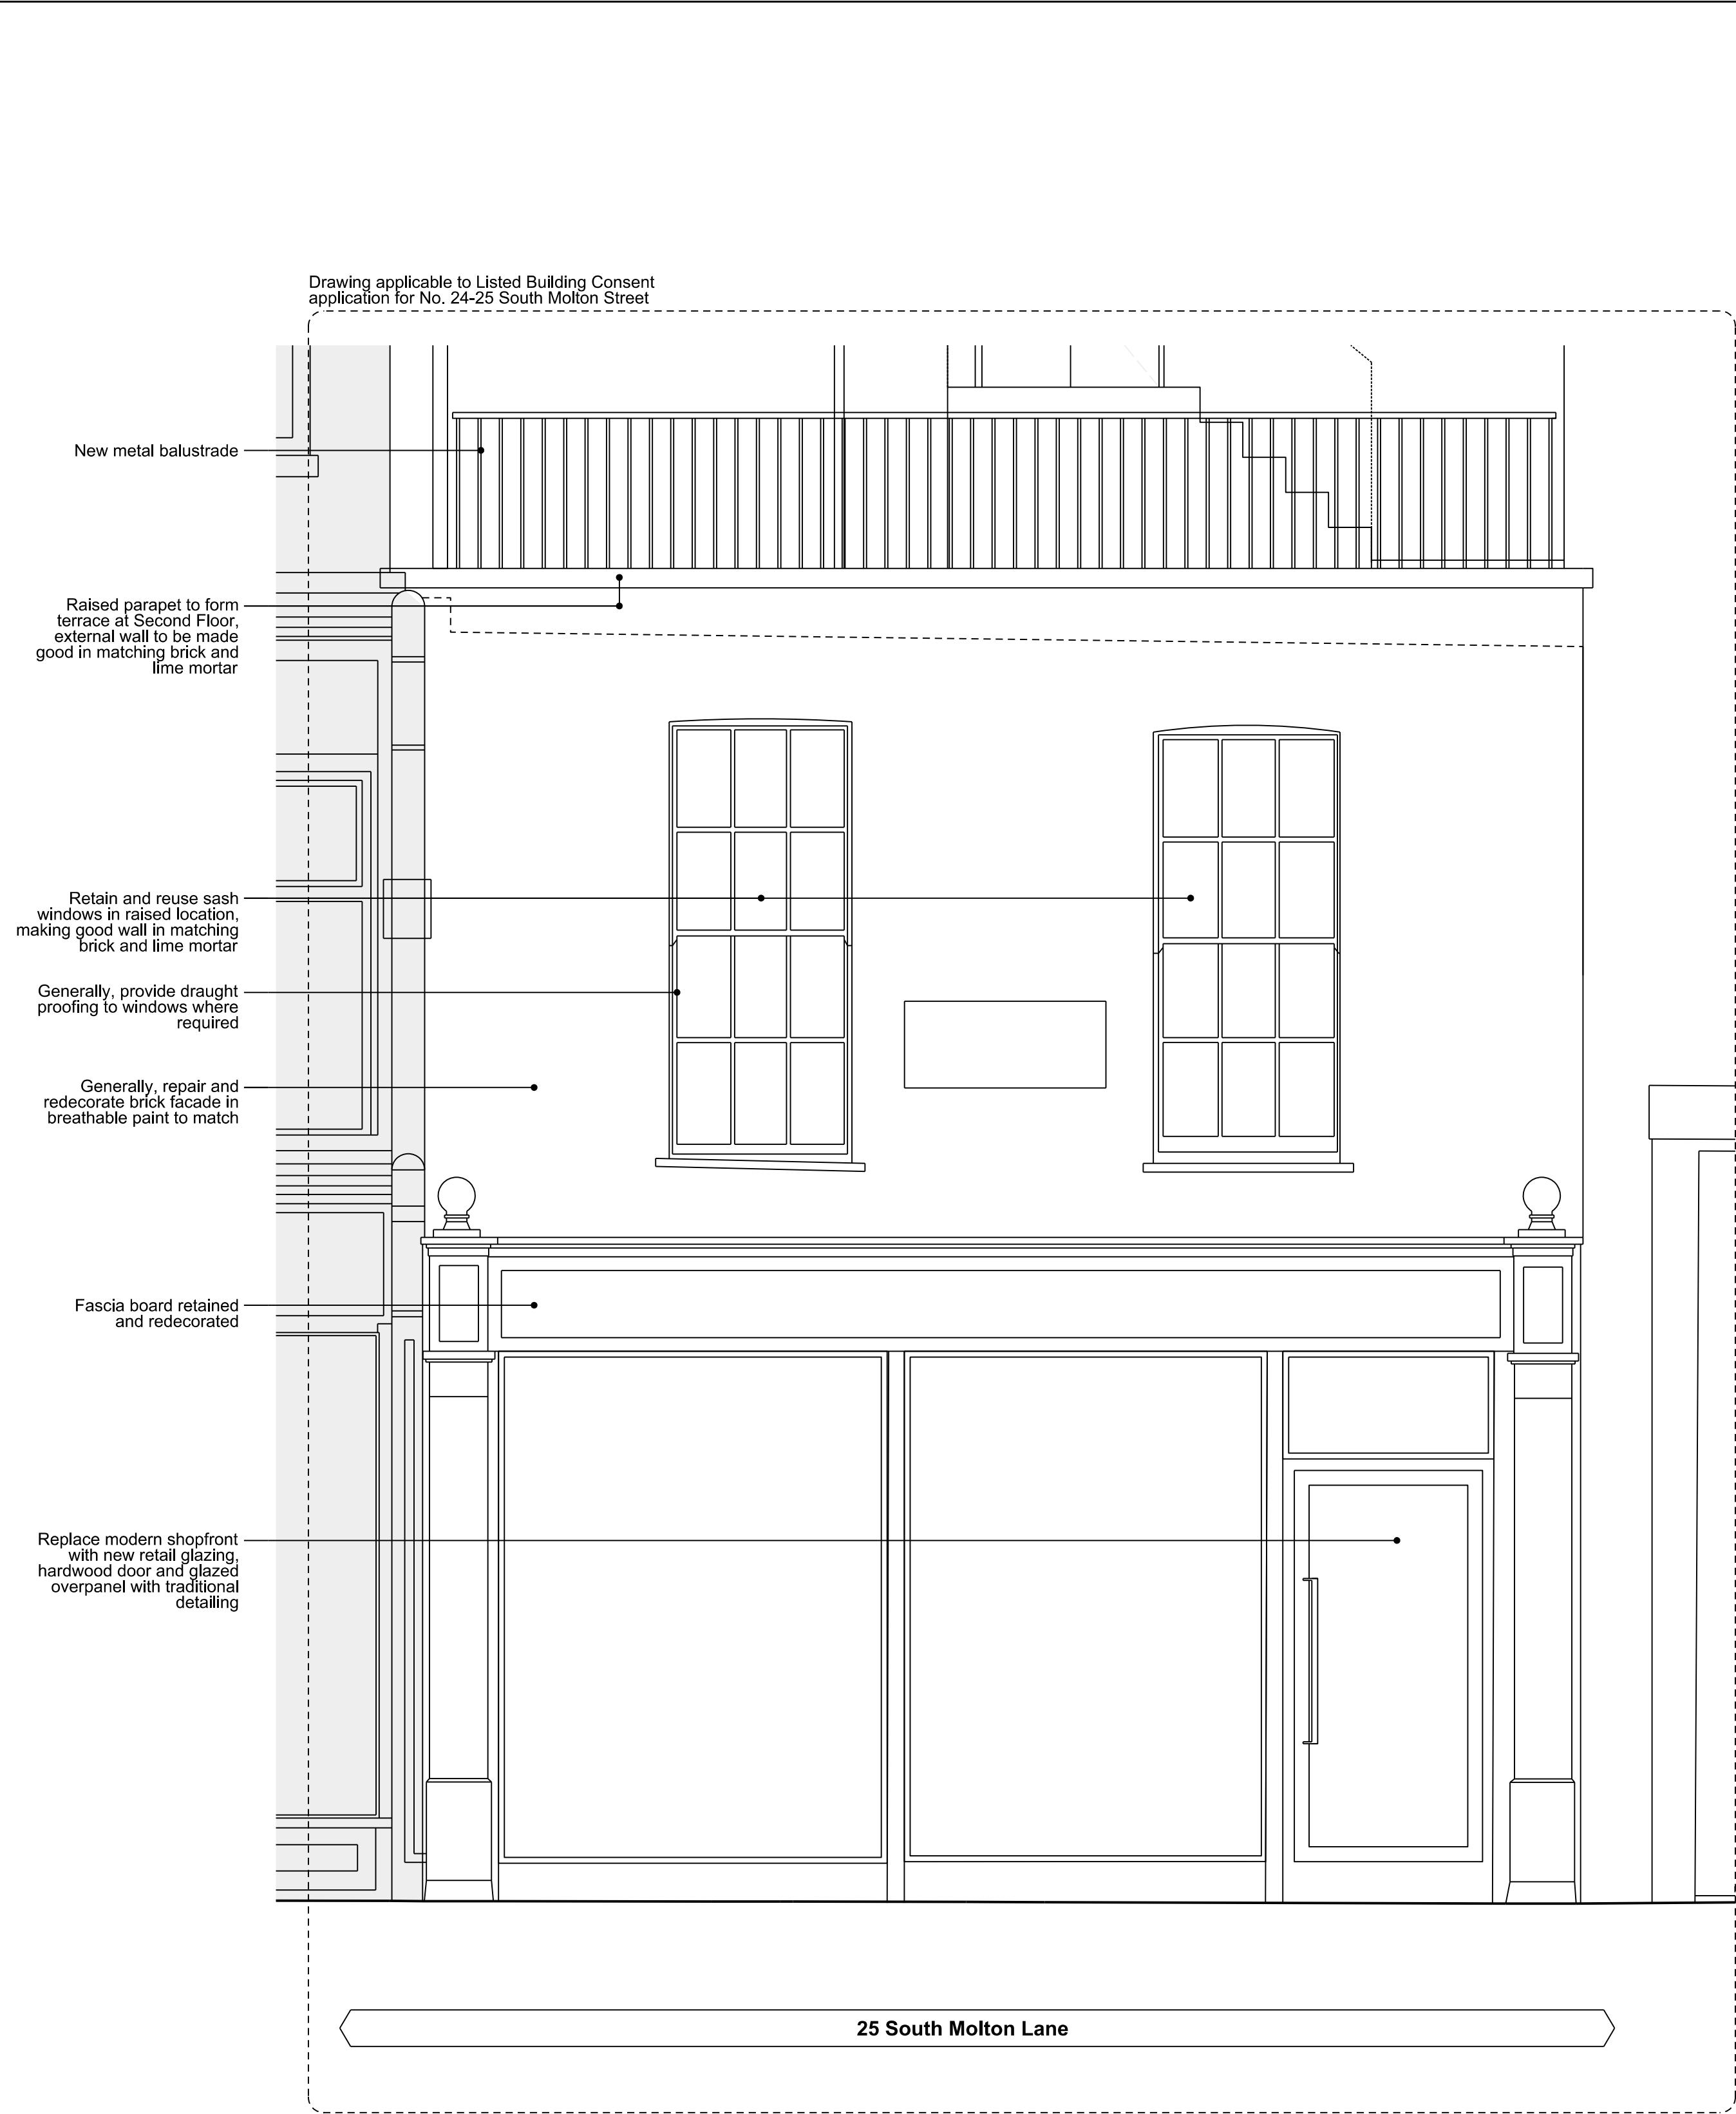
Drawing applicable to Listed Building Consent application for No. 24-25 South Molton Street

New metal balustrade

Raised parapet to form terrace at Second Floor, external wall to be made good in matching brick and lime mortar

Retain and reuse sash windows in raised location, making good wall in matching brick and lime mortar

Generally, provide draught proofing to windows where required

Generally, repair and redecorate brick facade in breathable paint to match

Fascia board retained and redecorated

Replace modern shopfront with new retail glazing, hardwood door and glazed overpanel with traditional detailing

25 South Molton Lane